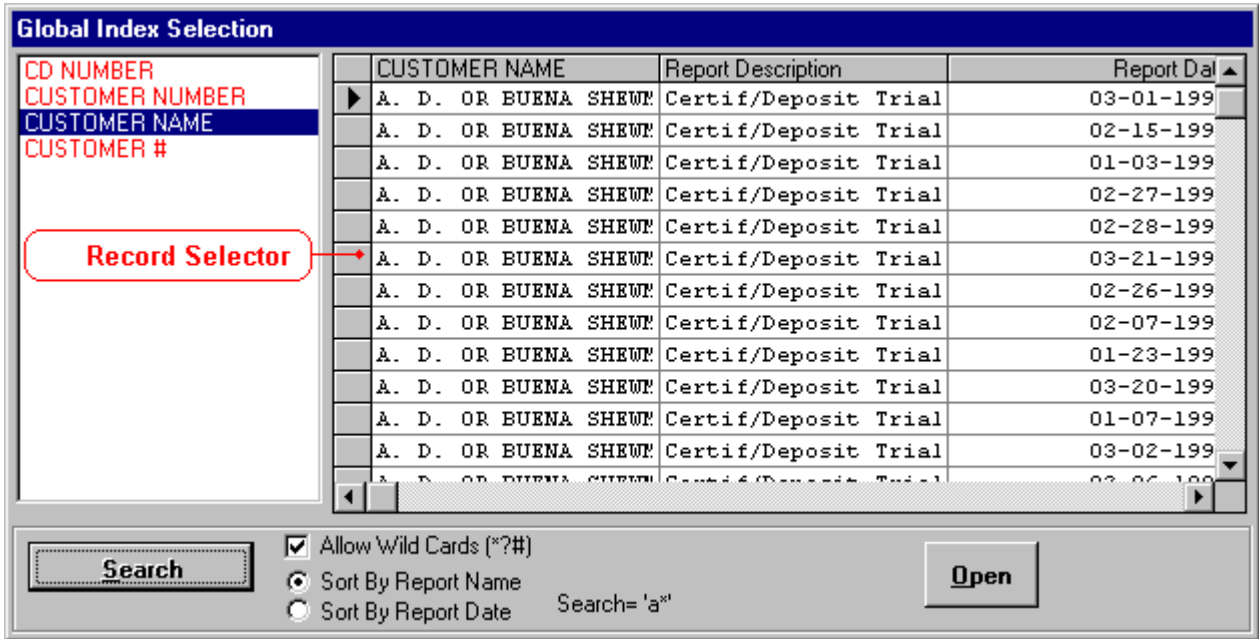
Global Index Selection

CD NUMBER
CUSTOMER NUMBER
CUSTOMER NAME
CUSTOMER #

Record Selector

| CUSTOMER NAME | Report Description | Report Dat |
|---|---|---|
| A. D. OR BUENA SHEW | Certif/Deposit Trial | 03-01-199 |
| A. D. OR BUENA SHEW | Certif/Deposit Trial | 02-15-199 |
| A. D. OR BUENA SHEW | Certif/Deposit Trial | 01-03-199 |
| A. D. OR BUENA SHEW | Certif/Deposit Trial | 02-27-199 |
| A. D. OR BUENA SHEW | Certif/Deposit Trial | 02-28-199 |
| A. D. OR BUENA SHEW | Certif/Deposit Trial | 03-21-199 |
| A. D. OR BUENA SHEW | Certif/Deposit Trial | 02-26-199 |
| A. D. OR BUENA SHEW | Certif/Deposit Trial | 02-07-199 |
| A. D. OR BUENA SHEW | Certif/Deposit Trial | 01-23-199 |
| A. D. OR BUENA SHEW | Certif/Deposit Trial | 03-20-199 |
| A. D. OR BUENA SHEW | Certif/Deposit Trial | 01-07-199 |
| A. D. OR BUENA SHEW | Certif/Deposit Trial | 03-02-199 |
| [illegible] | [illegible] | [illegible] |

Search

Allow Wild Cards (*?#)
Sort By Report Name
Sort By Report Date

Search= 'a*'

Open